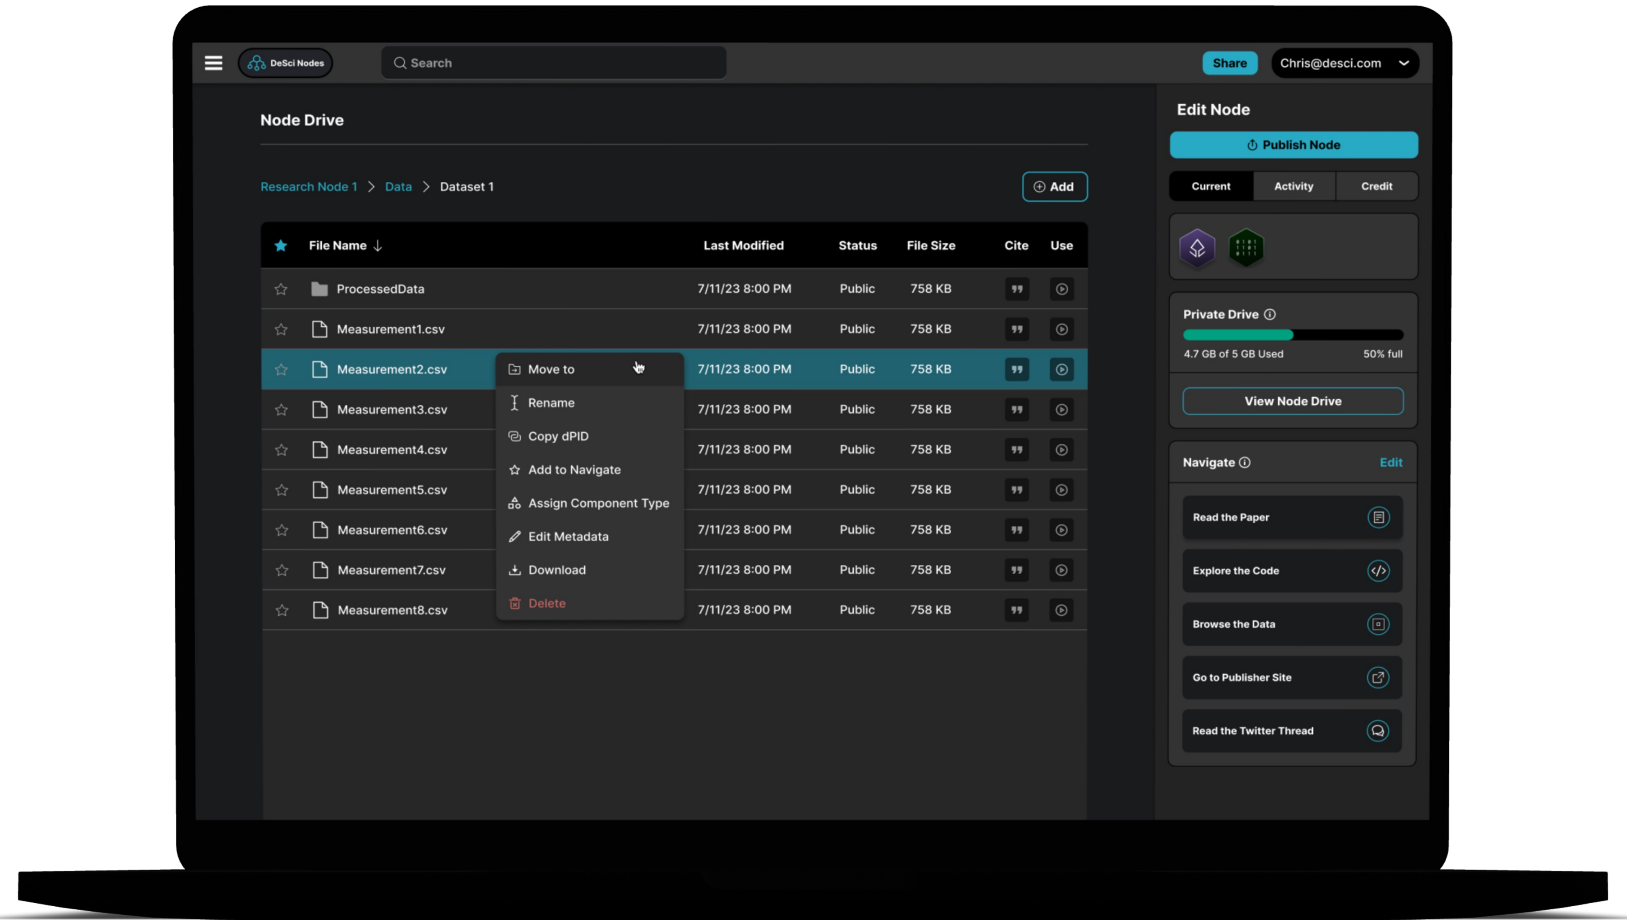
DeSci Nodes

Search

Share

Chris@desci.com

Node Drive

Research Node 1 > Data > Dataset 1

Add

| File Name | Last Modified | Status | File Size | Cite | Use |
|---|---|---|---|---|---|
| ProcessedData | 7/11/23 8:00 PM | Public | 758 KB | | |
| Measurement1.csv | 7/11/23 8:00 PM | Public | 758 KB | | |
| Measurement2.csv | 7/11/23 8:00 PM | Public | 758 KB | | |
| Measurement3.csv | 7/11/23 8:00 PM | Public | 758 KB | | |
| Measurement4.csv | 7/11/23 8:00 PM | Public | 758 KB | | |
| Measurement5.csv | 7/11/23 8:00 PM | Public | 758 KB | | |
| Measurement6.csv | 7/11/23 8:00 PM | Public | 758 KB | | |
| Measurement7.csv | 7/11/23 8:00 PM | Public | 758 KB | | |
| Measurement8.csv | 7/11/23 8:00 PM | Public | 758 KB | | |

Move to
Rename
Copy dPID
Add to Navigate
Assign Component Type
Edit Metadata
Download
Delete

Edit Node

Publish Node

Current Activity Credit

Private Drive
4.7 GB of 5 GB Used 50% full

View Node Drive

Navigate Edit

Read the Paper
Explore the Code
Browse the Data
Go to Publisher Site
Read the Twitter Thread